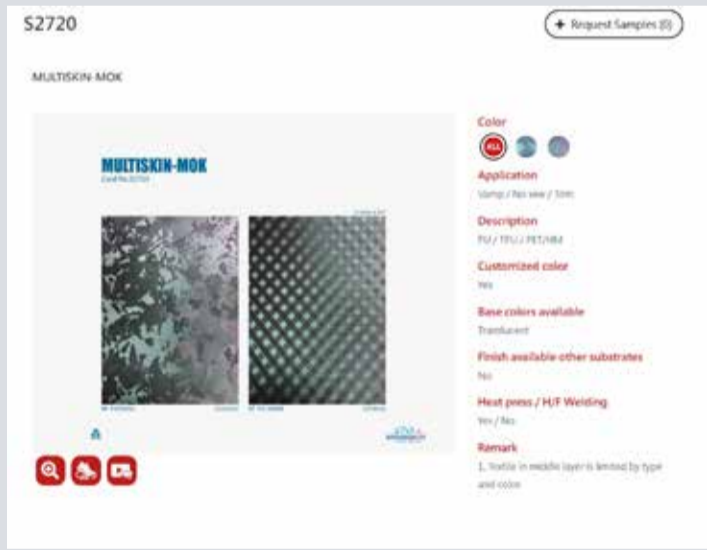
S2720

+ Request Samples (0)

MULTISKIN-MOK

MULTISKIN-MOK

Card No.S2720

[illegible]

Color

ALL

Application

Vamp / No sew / Trim

Description

PU / TPU / PET/HM

Customized color

Yes

Base colors available

Translucent

Finish available other substrates

No

Heat press / H/F Welding

Yes / No

Remark

1. Textile in middle layer is limited by type and color